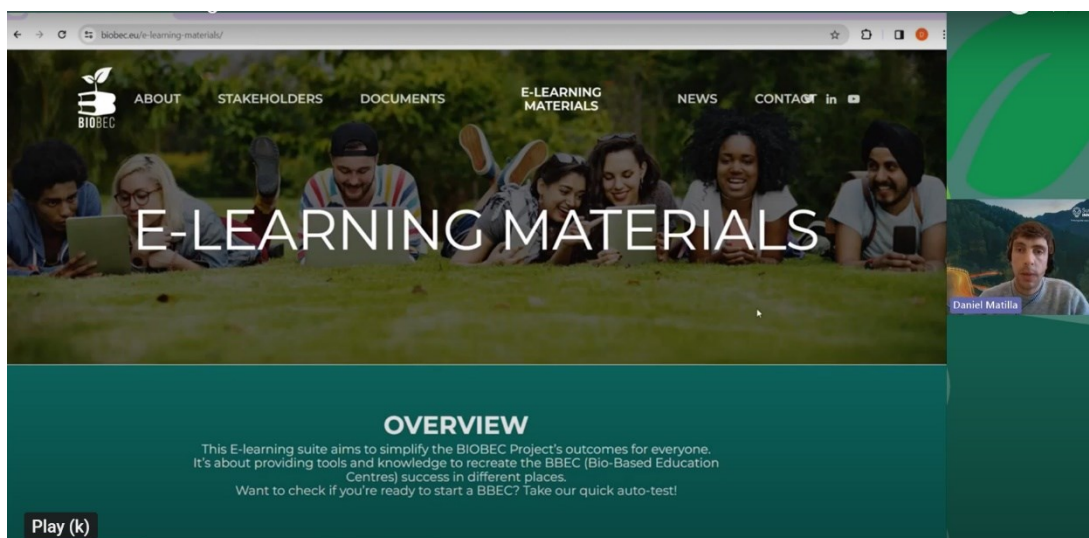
biobec.eu/e-learning-materials/

BIOBEC

ABOUT STAKEHOLDERS DOCUMENTS E-LEARNING MATERIALS NEWS CONTACT

E-LEARNING MATERIALS

OVERVIEW

This E-learning suite aims to simplify the BIOBEC Project's outcomes for everyone. It's about providing tools and knowledge to recreate the BBEC (Bio-Based Education Centres) success in different places. Want to check if you're ready to start a BBEC? Take our quick auto-test!

Daniel Matilla

Play (k)